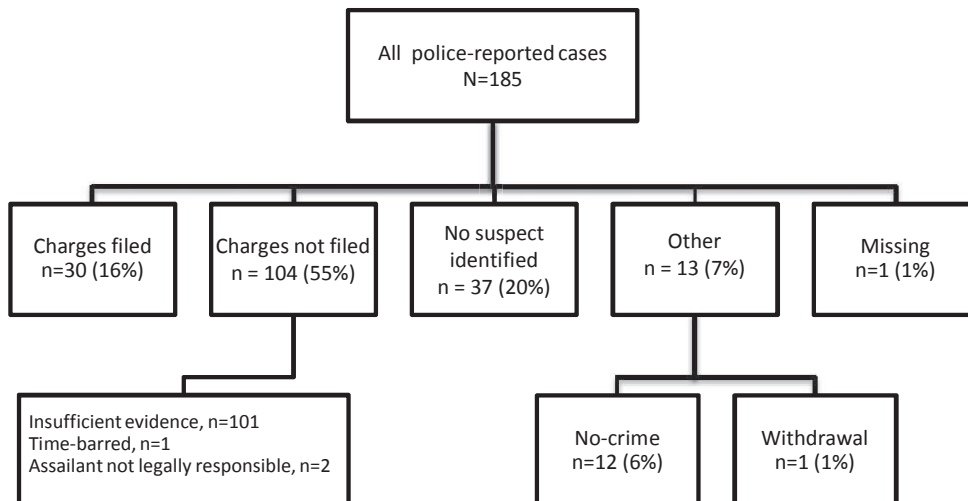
All police-reported cases
N=185

Charges filed
n=30 (16%)

Charges not filed
n = 104 (55%)

No suspect identified
n = 37 (20%)

Other
n = 13 (7%)

Missing
n=1 (1%)

Insufficient evidence, n=101
Time-barred, n=1
Assailant not legally responsible, n=2

No-crime
n=12 (6%)

Withdrawal
n=1 (1%)